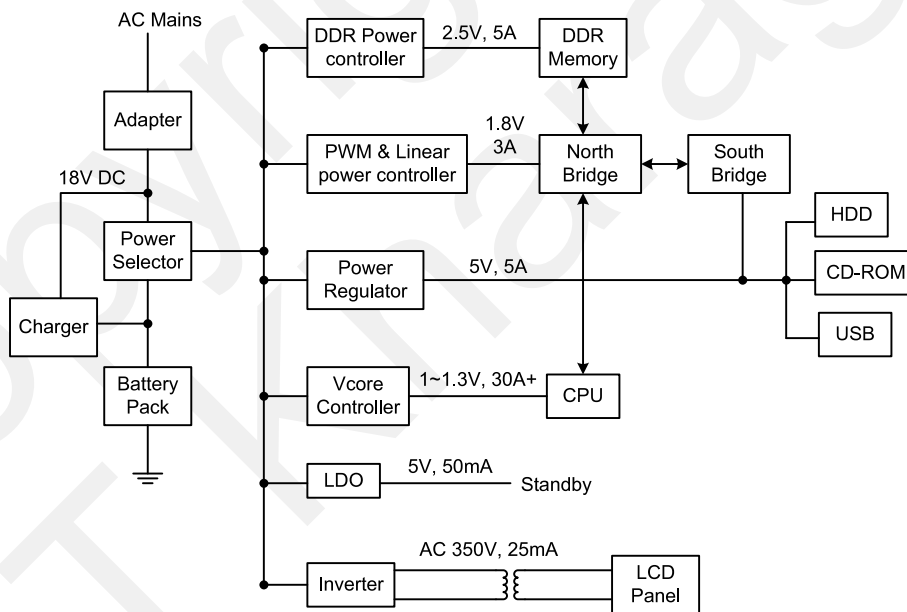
AC Mains

Adapter

18V DC

Power Selector

Charger

Battery Pack

DDR Power controller

2.5V, 5A

DDR Memory

PWM & Linear power controller

1.8V 3A

North Bridge

South Bridge

HDD

Power Regulator

5V, 5A

CD-ROM

USB

Vcore Controller

1~1.3V, 30A+

CPU

LDO

5V, 50mA

Standby

Inverter

AC 350V, 25mA

LCD Panel